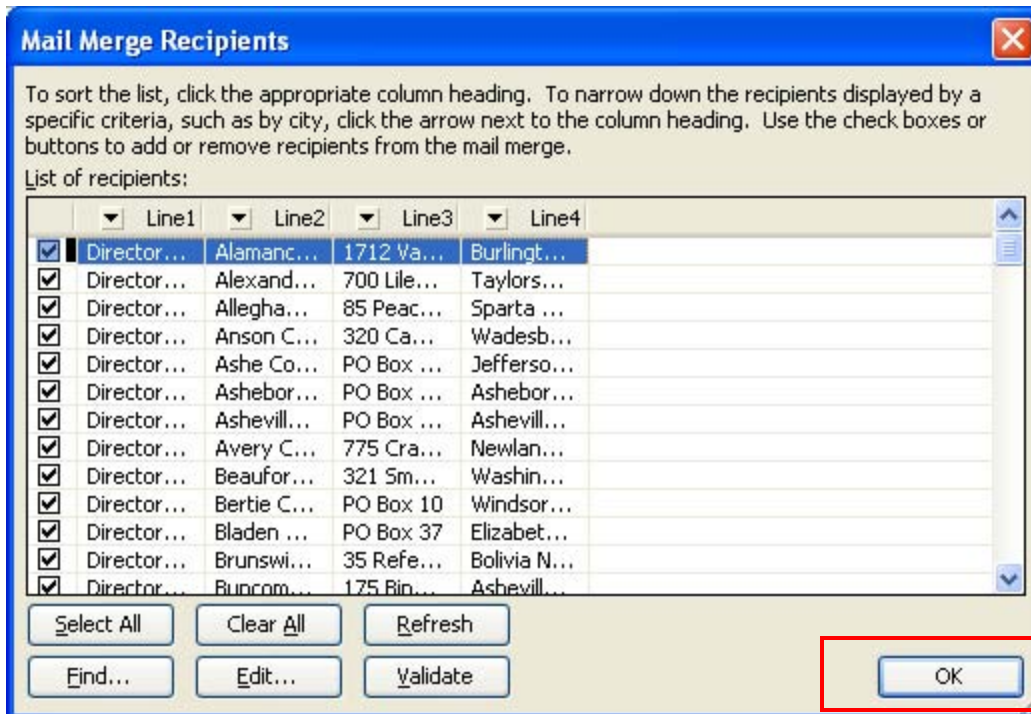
Mail Merge Recipients

To sort the list, click the appropriate column heading. To narrow down the recipients displayed by a specific criteria, such as by city, click the arrow next to the column heading. Use the check boxes or buttons to add or remove recipients from the mail merge.

List of recipients:

| | Line1 | Line2 | Line3 | Line4 |
|---|---|---|---|---|
| ☑ | Director... | Alamanc... | 1712 Va... | Burlingt... |
| ☑ | Director... | Alexand... | 700 Lile... | Taylors... |
| ☑ | Director... | Allegha... | 85 Peac... | Sparta ... |
| ☑ | Director... | Anson C... | 320 Ca... | Wadesb... |
| ☑ | Director... | Ashe Co... | PO Box ... | Jefferso... |
| ☑ | Director... | Ashebor... | PO Box ... | Ashebor... |
| ☑ | Director... | Ashevill... | PO Box ... | Ashevill... |
| ☑ | Director... | Avery C... | 775 Cra... | Newlan... |
| ☑ | Director... | Beaufor... | 321 Sm... | Washin... |
| ☑ | Director... | Bertie C... | PO Box 10 | Windsor... |
| ☑ | Director... | Bladen ... | PO Box 37 | Elizabet... |
| ☑ | Director... | Brunswi... | 35 Refe... | Bolivia N... |
| ☑ | Director... | Buncom... | 175 Bin... | Ashevill... |

Select All | Clear All | Refresh

Find... | Edit... | Validate

OK